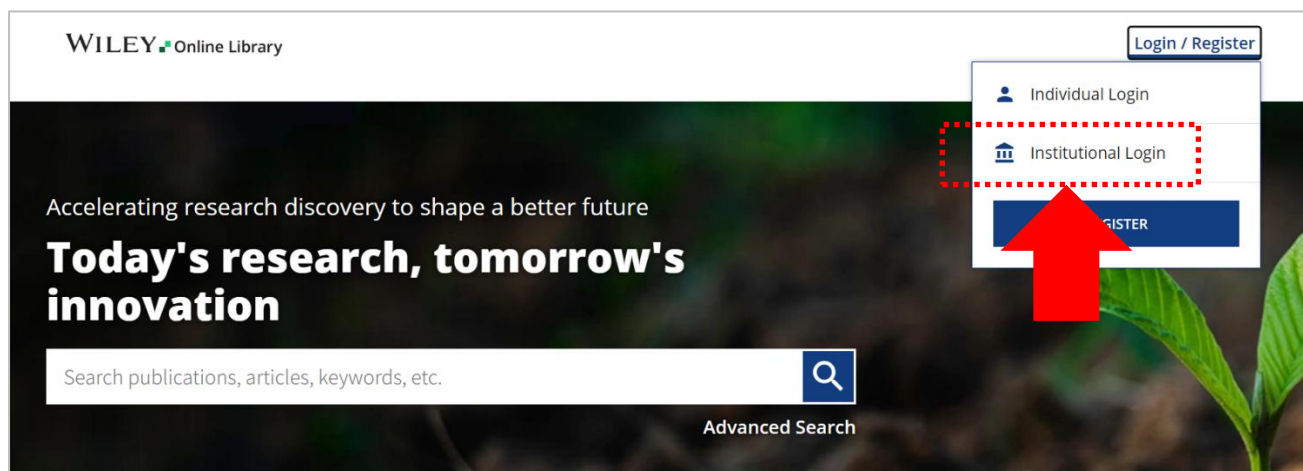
WILEY Online Library

Login / Register

Individual Login

Institutional Login

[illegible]GISTER

Accelerating research discovery to shape a better future

Today's research, tomorrow's innovation

Search publications, articles, keywords, etc.

Advanced Search